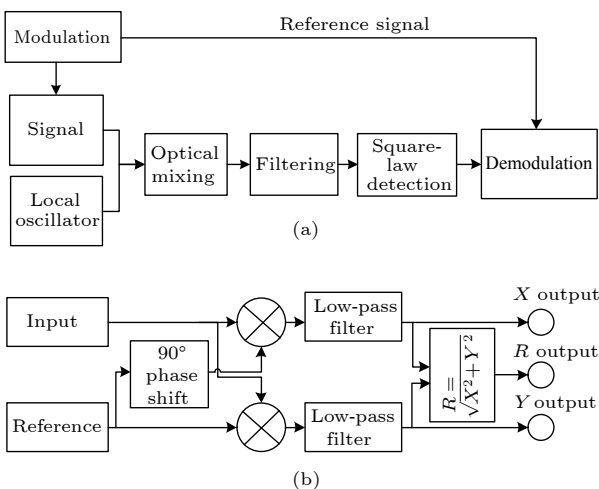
Modulation

Reference signal

Signal

Local oscillator

Optical mixing

Filtering

Square-law detection

Demodulation

(a)

Input

$X$ output

Low-pass filter

$90°$ phase shift

$R = \sqrt{X^2 + Y^2}$

$R$ output

Reference

Low-pass filter

$Y$ output

(b)